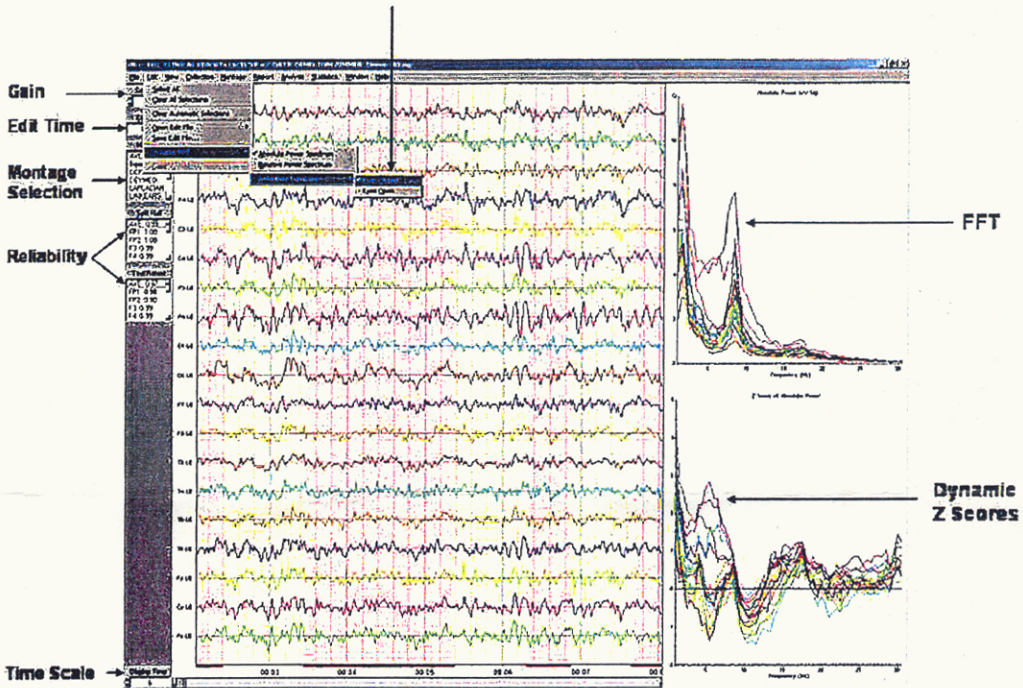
Gain

Edit Time

Montage Selection

Reliability

Time Scale

FFT

Dynamic Z Scores

File Edit View Collection Montage Report Analysis Statistics Window Help

Select All

Clear All Selections

Clear Automatic Selections

Open Edit File

Save Edit File

LAPLACIAN

LAPLACIAN

FP1 1.00

FP2 1.00

F3 0.99

F4 0.99

FP1 0.98

FP2 0.98

F3 0.99

F4 0.99

Absolute Power

Frequency (Hz)

Z Score of Absolute Power

Frequency (Hz)

00:03

00:04

00:05

00:06

00:07